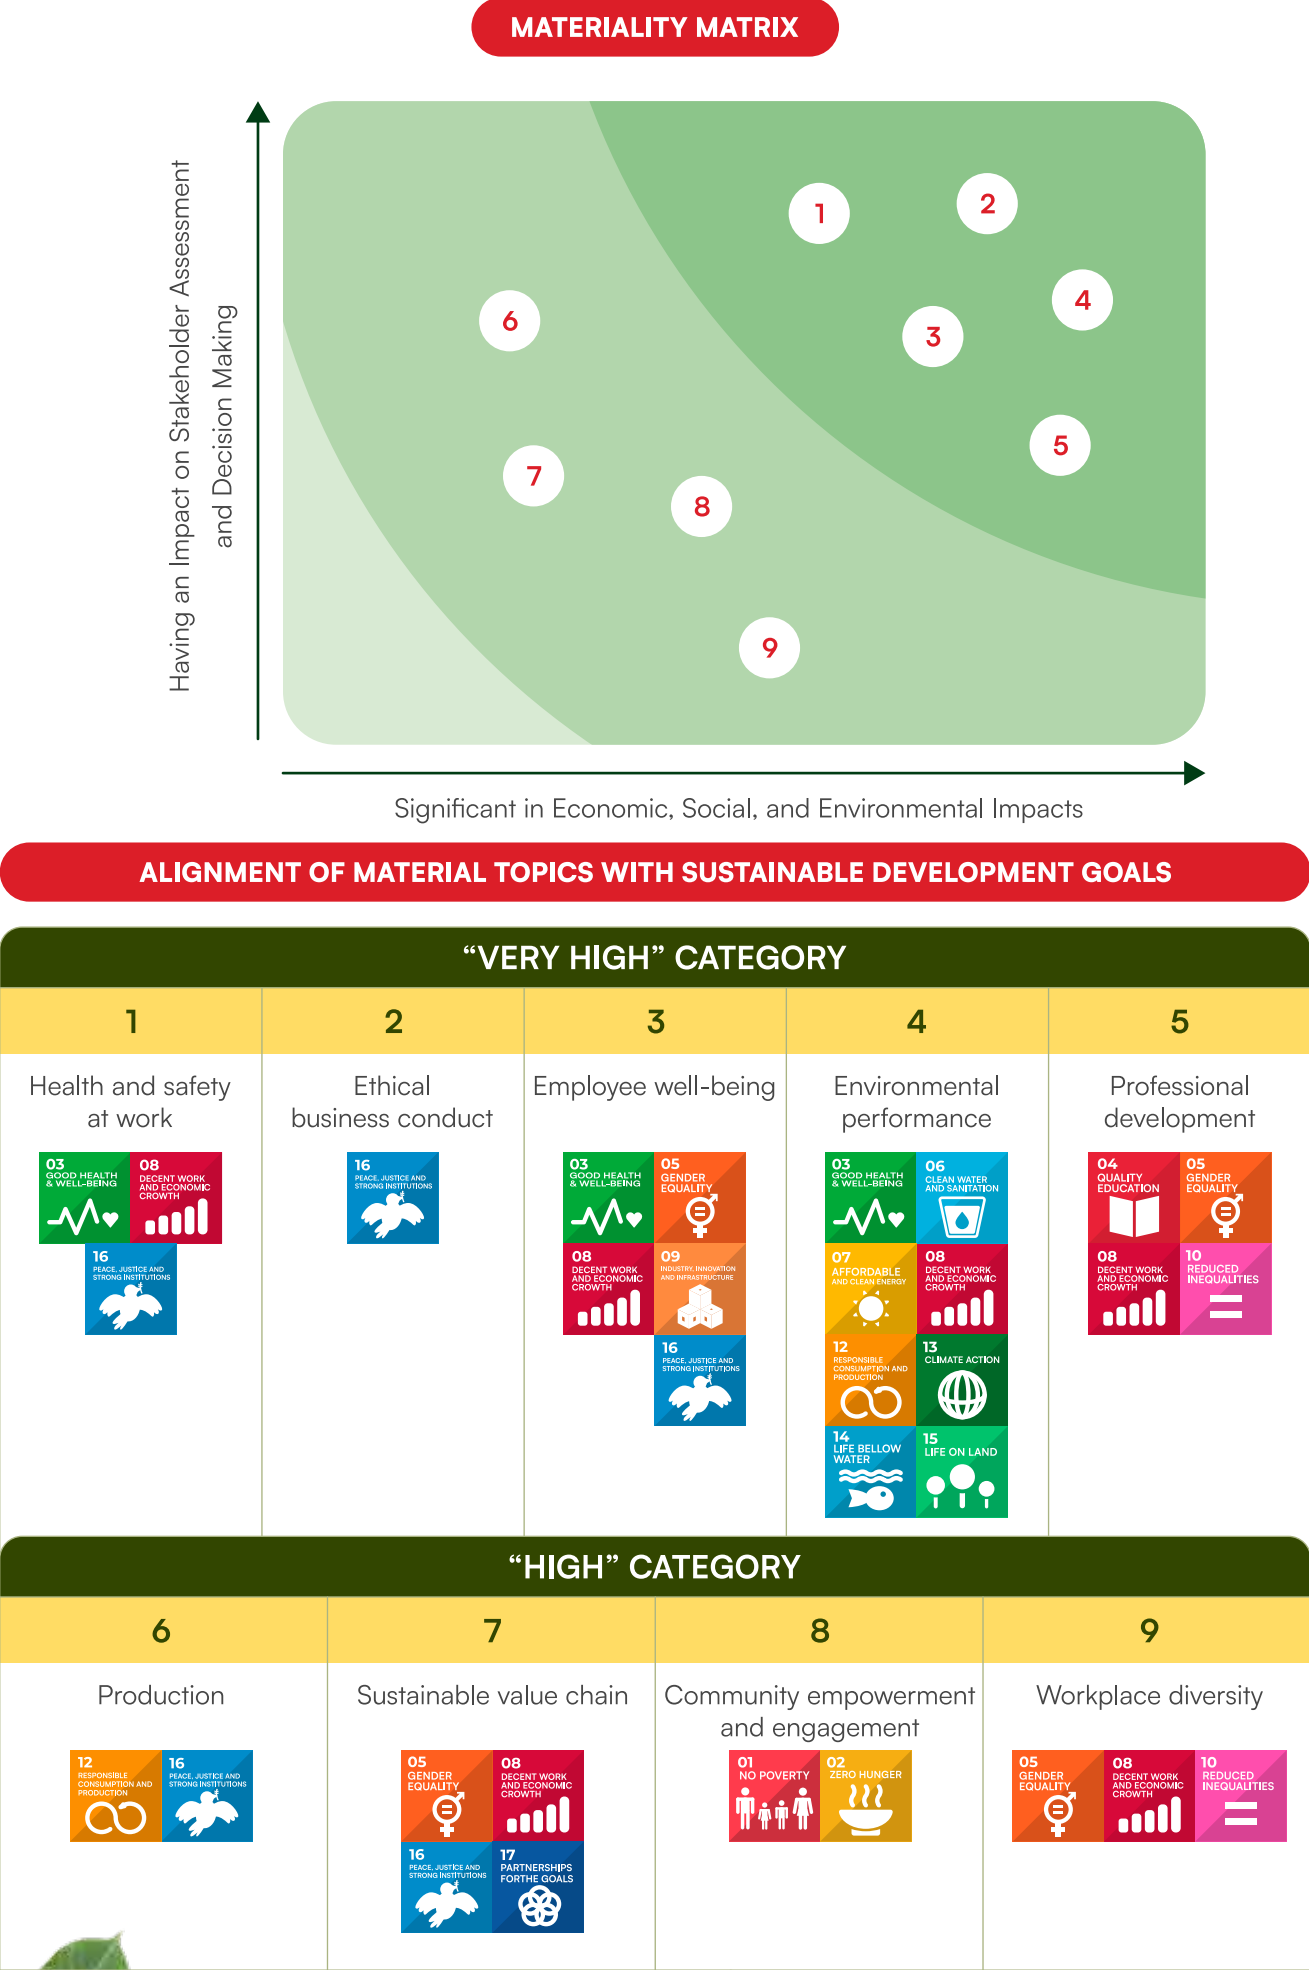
MATERIALITY MATRIX

Having an Impact on Stakeholder Assessment and Decision Making

1 2 4 6 3 5 7 8 9

Significant in Economic, Social, and Environmental Impacts

ALIGNMENT OF MATERIAL TOPICS WITH SUSTAINABLE DEVELOPMENT GOALS

"VERY HIGH" CATEGORY

| 1 | 2 | 3 | 4 | 5 |
|---|---|---|---|---|
| Health and safety at work | Ethical business conduct | Employee well-being | Environmental performance | Professional development |
| 03 GOOD HEALTH & WELL-BEING; 08 DECENT WORK AND ECONOMIC CROWTH; 16 PEACE, JUSTICE AND STRONG INSTITUTIONS | 16 PEACE, JUSTICE AND STRONG INSTITUTIONS | 03 GOOD HEALTH & WELL-BEING; 05 GENDER EQUALITY; 08 DECENT WORK AND ECONOMIC CROWTH; 09 INDUSTRY, INNOVATION AND INFRASTRUCTURE; 16 PEACE, JUSTICE AND STRONG INSTITUTIONS | 03 GOOD HEALTH & WELL-BEING; 06 CLEAN WATER AND SANITATION; 07 AFFORDABLE AND CLEAN ENERGY; 08 DECENT WORK AND ECONOMIC CROWTH; 12 RESPONSIBLE CONSUMPTION AND PRODUCTION; 13 CLIMATE ACTION; 14 LIFE BELLOW WATER; 15 LIFE ON LAND | 04 QUALITY EDUCATION; 05 GENDER EQUALITY; 08 DECENT WORK AND ECONOMIC CROWTH; 10 REDUCED INEQUALITIES |

"HIGH" CATEGORY

| 6 | 7 | 8 | 9 |
|---|---|---|---|
| Production | Sustainable value chain | Community empowerment and engagement | Workplace diversity |
| 12 RESPONSIBLE CONSUMPTION AND PRODUCTION; 16 PEACE, JUSTICE AND STRONG INSTITUTIONS | 05 GENDER EQUALITY; 08 DECENT WORK AND ECONOMIC CROWTH; 16 PEACE, JUSTICE AND STRONG INSTITUTIONS; 17 PARTNERSHIPS FORTHE GOALS | 01 NO POVERTY; 02 ZERO HUNGER | 05 GENDER EQUALITY; 08 DECENT WORK AND ECONOMIC CROWTH; 10 REDUCED INEQUALITIES |